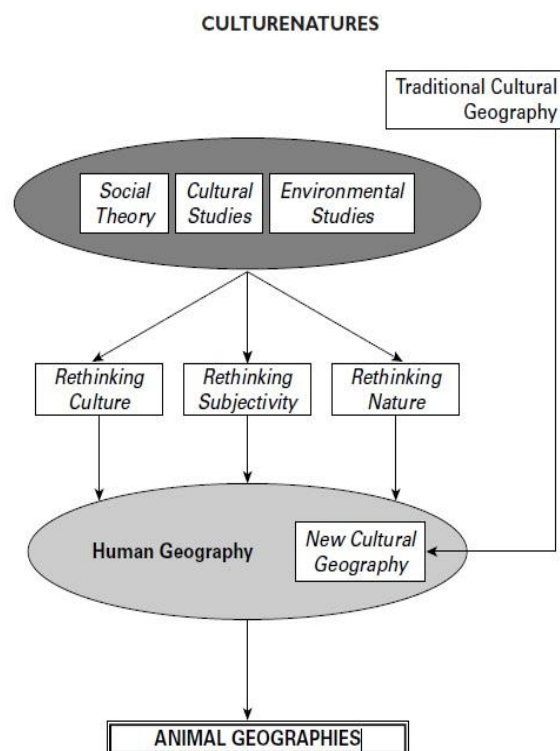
CULTURENATURES

Traditional Cultural Geography

Social Theory

Cultural Studies

Environmental Studies

Rethinking Culture

Rethinking Subjectivity

Rethinking Nature

Human Geography

New Cultural Geography

ANIMAL GEOGRAPHIES